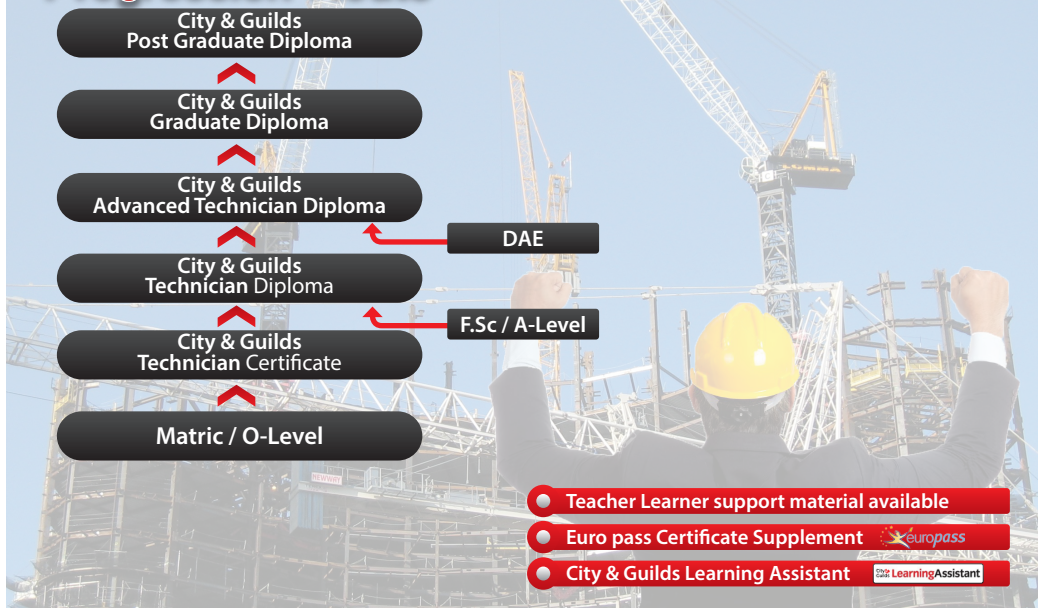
City & Guilds
Post Graduate Diploma

City & Guilds
Graduate Diploma

City & Guilds
Advanced Technician Diploma

DAE

City & Guilds
Technician Diploma

F.Sc / A-Level

City & Guilds
Technician Certificate

Matric / O-Level

Teacher Learner support material available

Euro pass Certificate Supplement europass

City & Guilds Learning Assistant LearningAssistant